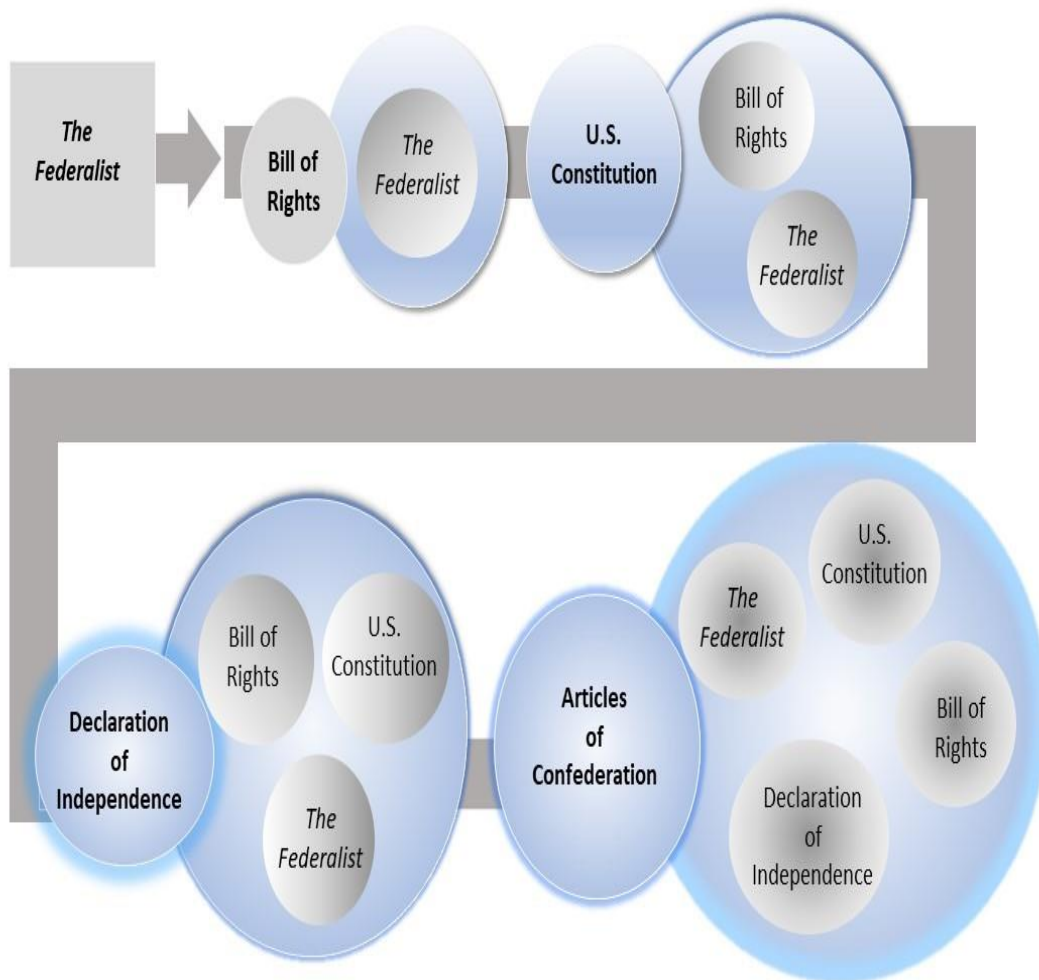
The Federalist

Bill of Rights

The Federalist

U.S. Constitution

Bill of Rights

The Federalist

Declaration of Independence

Bill of Rights

U.S. Constitution

The Federalist

Articles of Confederation

The Federalist

U.S. Constitution

Bill of Rights

Declaration of Independence